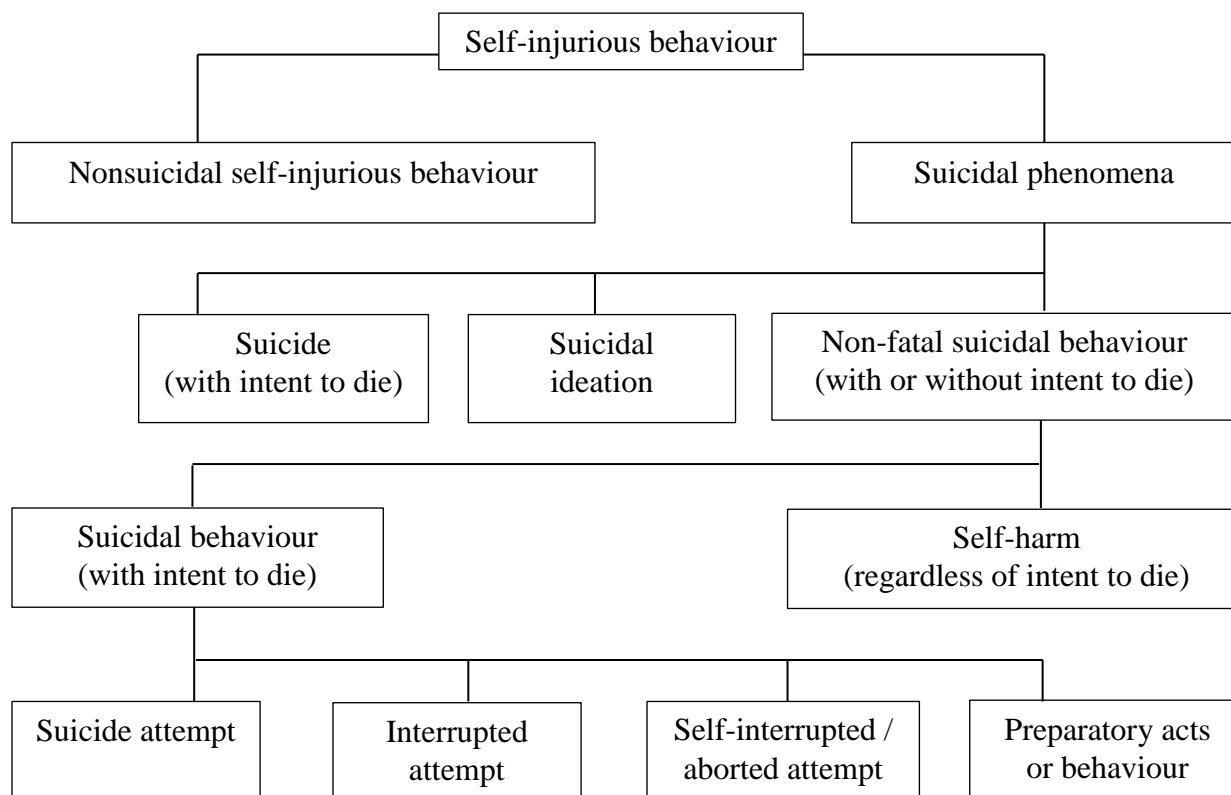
Self-injurious behaviour

Nonsuicidal self-injurious behaviour

Suicidal phenomena

Suicide (with intent to die)

Suicidal ideation

Non-fatal suicidal behaviour (with or without intent to die)

Suicidal behaviour (with intent to die)

Self-harm (regardless of intent to die)

Suicide attempt

Interrupted attempt

Self-interrupted / aborted attempt

Preparatory acts or behaviour